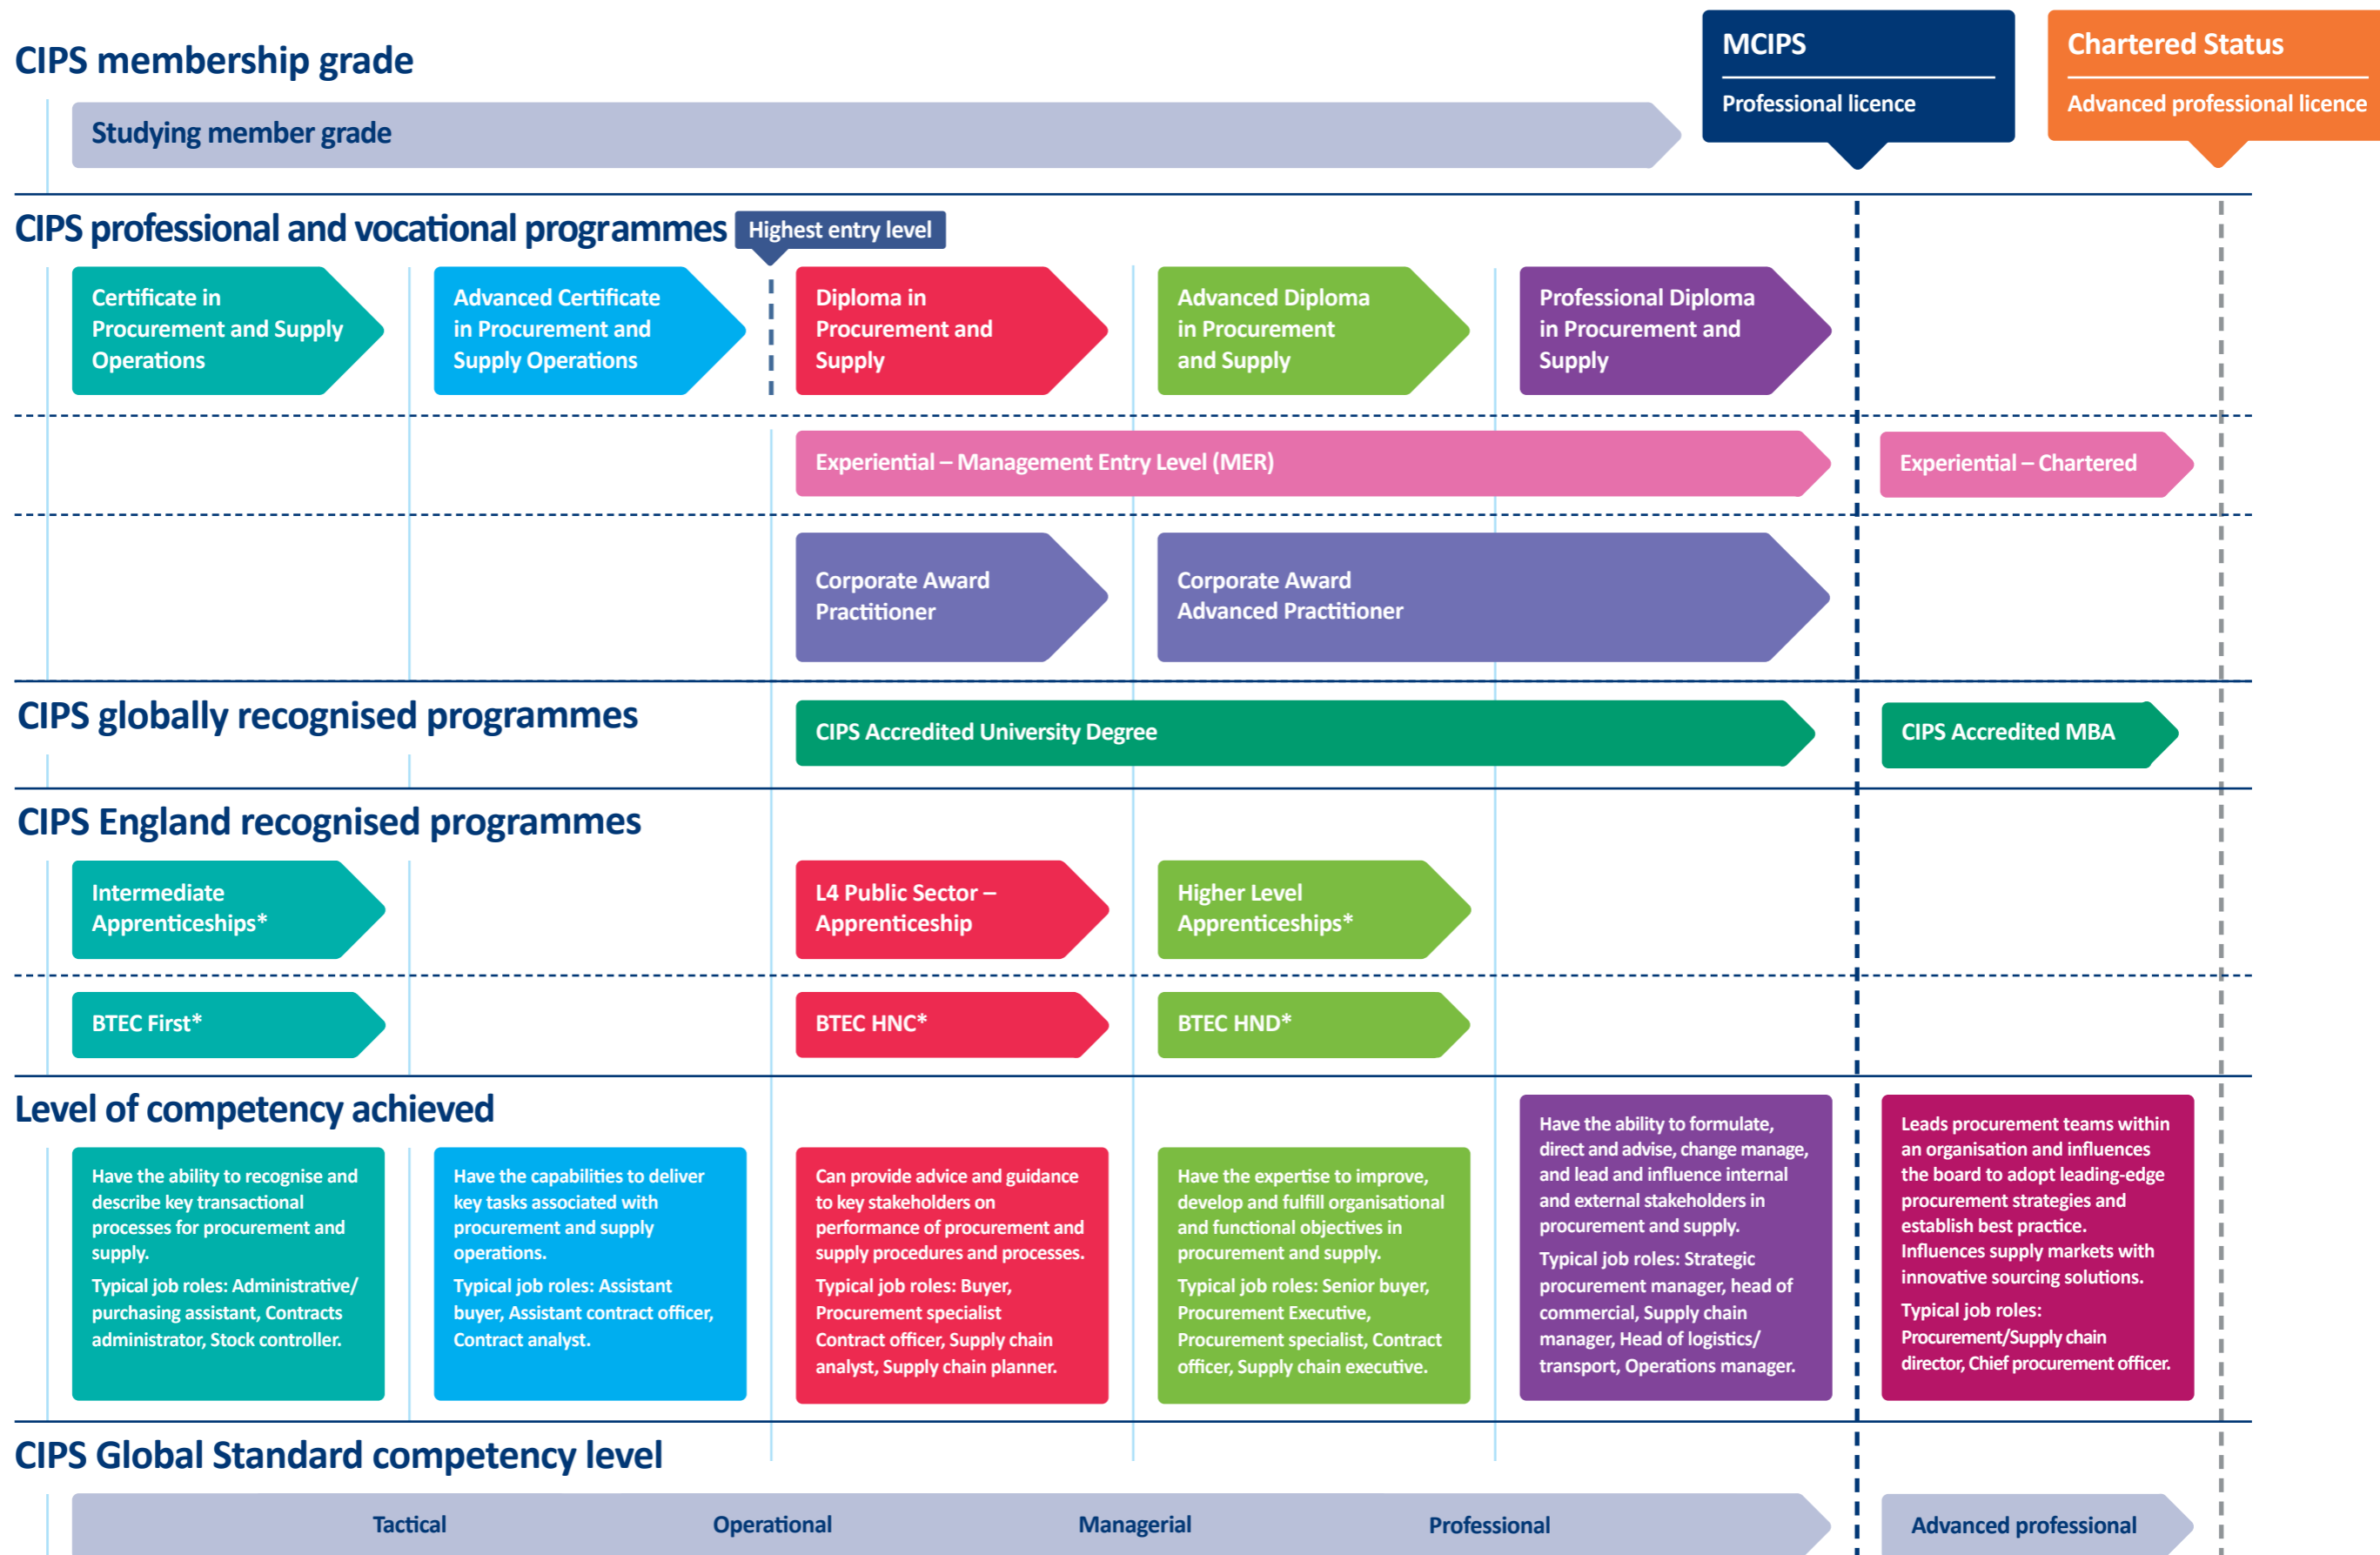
CIPS membership grade

Studying member grade

MCIPS
Professional licence

Chartered Status
Advanced professional licence

CIPS professional and vocational programmes

Highest entry level

Certificate in Procurement and Supply Operations

Advanced Certificate in Procurement and Supply Operations

Diploma in Procurement and Supply

Advanced Diploma in Procurement and Supply

Professional Diploma in Procurement and Supply

Experiential – Management Entry Level (MER)

Experiential – Chartered

Corporate Award Practitioner

Corporate Award Advanced Practitioner

CIPS globally recognised programmes

CIPS Accredited University Degree

CIPS Accredited MBA

CIPS England recognised programmes

Intermediate Apprenticeships*

L4 Public Sector – Apprenticeship

Higher Level Apprenticeships*

BTEC First*

BTEC HNC*

BTEC HND*

Level of competency achieved

Have the ability to recognise and describe key transactional processes for procurement and supply.
Typical job roles: Administrative/ purchasing assistant, Contracts administrator, Stock controller.

Have the capabilities to deliver key tasks associated with procurement and supply operations.
Typical job roles: Assistant buyer, Assistant contract officer, Contract analyst.

Can provide advice and guidance to key stakeholders on performance of procurement and supply procedures and processes.
Typical job roles: Buyer, Procurement specialist Contract officer, Supply chain analyst, Supply chain planner.

Have the expertise to improve, develop and fulfill organisational and functional objectives in procurement and supply.
Typical job roles: Senior buyer, Procurement Executive, Procurement specialist, Contract officer, Supply chain executive.

Have the ability to formulate, direct and advise, change manage, and lead and influence internal and external stakeholders in procurement and supply.
Typical job roles: Strategic procurement manager, head of commercial, Supply chain manager, Head of logistics/ transport, Operations manager.

Leads procurement teams within an organisation and influences the board to adopt leading-edge procurement strategies and establish best practice. Influences supply markets with innovative sourcing solutions.
Typical job roles: Procurement/Supply chain director, Chief procurement officer.

CIPS Global Standard competency level

Tactical

Operational

Managerial

Professional

Advanced professional